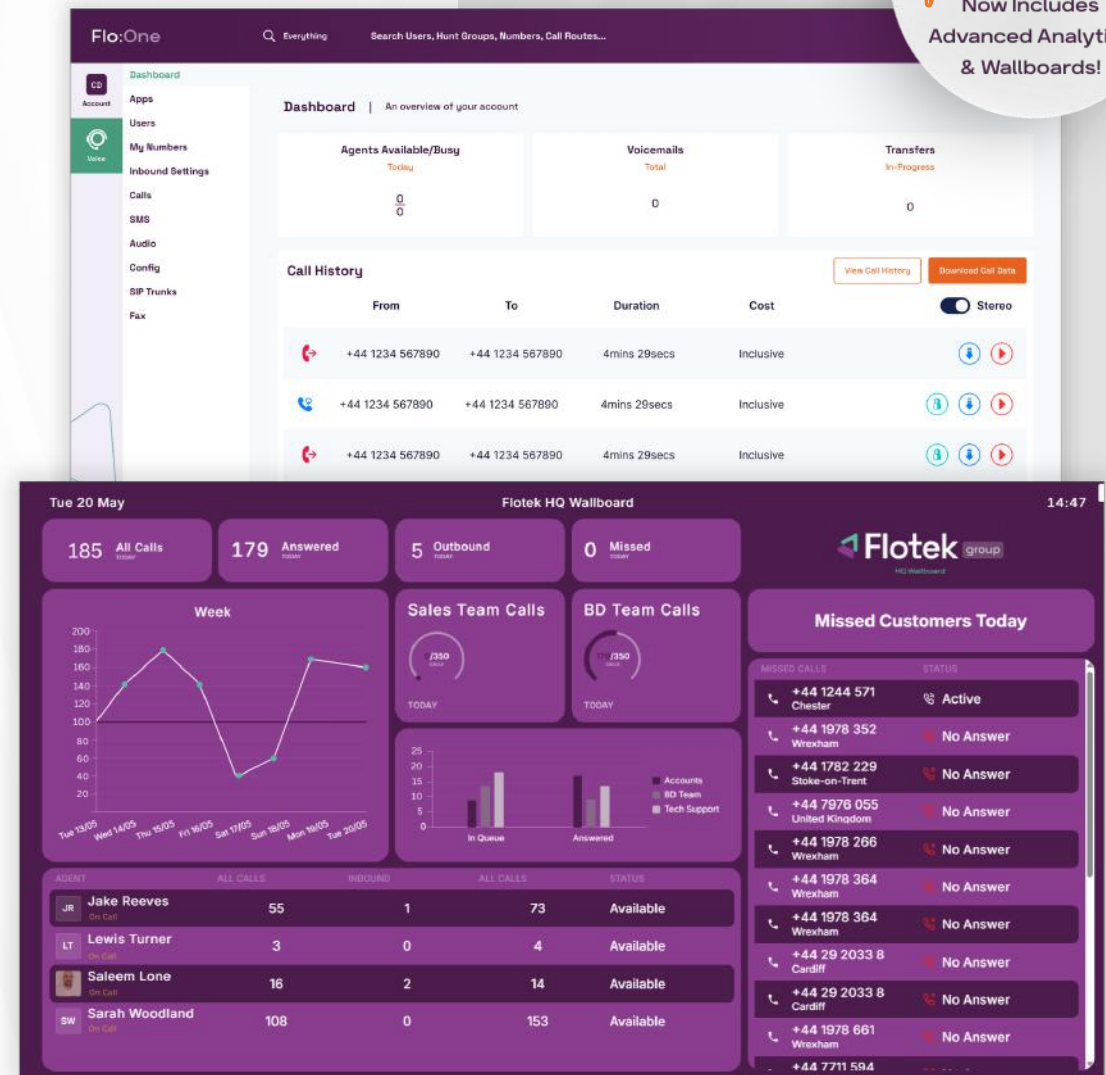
Now Includes
Advanced Analyti
& Wallboards!

Flo:One

Everything

Search Users, Hunt Groups, Numbers, Call Routes...

CD
Account

Voice

Dashboard
Apps
Users
My Numbers
Inbound Settings
Calls
SMS
Audio
Config
SIP Trunks
Fax

Dashboard | An overview of your account

Agents Available/Busy
Today
$\frac{0}{0}$

Voicemails
Total
0

Transfers
In-Progress
0

Call History

View Call History

Download Call Data

Stereo

| From | To | Duration | Cost |
|---|---|---|---|
| +44 1234 567890 | +44 1234 567890 | 4mins 29secs | Inclusive |
| +44 1234 567890 | +44 1234 567890 | 4mins 29secs | Inclusive |
| +44 1234 567890 | +44 1234 567890 | 4mins 29secs | Inclusive |

Tue 20 May

Flotek HQ Wallboard

14:47

185 All Calls
TODAY

179 Answered
TODAY

5 Outbound
TODAY

0 Missed
TODAY

Flotek group
HQ Wallboard

Week

200
180
160
140
120
100
80
60
40
20

Tue 13/05 Wed 14/05 Thu 15/05 Fri 16/05 Sat 17/05 Sun 18/05 Mon 19/05 Tue 20/05

Sales Team Calls
/350
TODAY

BD Team Calls
/350
TODAY

25
20
15
10
5
0
In Queue
Answered

Accounts
BD Team
Tech Support

Missed Customers Today

MISSED CALLS
STATUS

+44 1244 571
Chester
Active

+44 1978 352
Wrexham
No Answer

+44 1782 229
Stoke-on-Trent
No Answer

+44 7976 055
United Kingdom
No Answer

+44 1978 266
Wrexham
No Answer

+44 1978 364
Wrexham
No Answer

+44 1978 364
Wrexham
No Answer

+44 29 2033 8
Cardiff
No Answer

+44 29 2033 8
Cardiff
No Answer

+44 1978 661
Wrexham
No Answer

+44 7711 594

| AGENT | ALL CALLS | INBOUND | ALL CALLS | STATUS |
|---|---|---|---|---|
| JR Jake Reeves On Call | 55 | 1 | 73 | Available |
| LT Lewis Turner On Call | 3 | 0 | 4 | Available |
| Saleem Lone On Call | 16 | 2 | 14 | Available |
| SW Sarah Woodland On Call | 108 | 0 | 153 | Available |